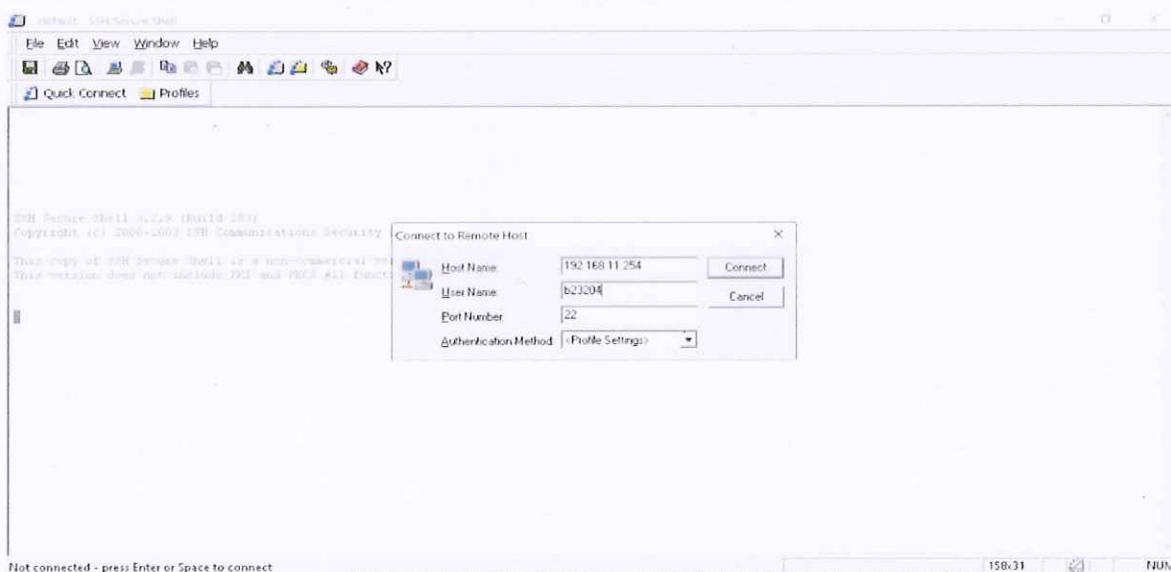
default - SSH Secure Shell

File Edit View Window Help

Quick Connect Profiles

SSH Secure Shell 3.2.9 (Build 283)
Copyright (c) 2000-2003 SSH Communications Security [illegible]

This copy of SSH Secure Shell is a non-commercial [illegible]
This version does not include PKI and PKCS #11 functi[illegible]

Connect to Remote Host

Host Name: 192.168.11.254
User Name: b23204
Port Number: 22
Authentication Method: <Profile Settings>

Connect
Cancel

Not connected - press Enter or Space to connect

158x31

NUM